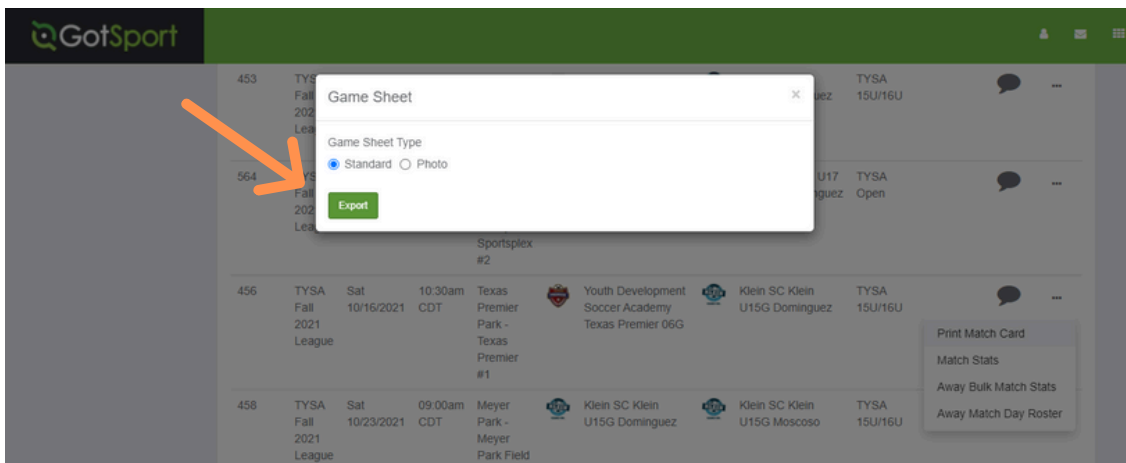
GotSport

453 TYSA Fall 2021 League uez TYSA 15U/16U

Game Sheet ×

Game Sheet Type

Standard Photo

Export

564 TYSA Fall 2021 League Sportsplex #2 U17 nguez TYSA Open

456 TYSA Fall 2021 League Sat 10/16/2021 10:30am CDT Texas Premier Park - Texas Premier #1 Youth Development Soccer Academy Texas Premier 06G Klein SC Klein U15G Dominguez TYSA 15U/16U

Print Match Card
Match Stats
Away Bulk Match Stats
Away Match Day Roster

458 TYSA Fall 2021 League Sat 10/23/2021 09:00am CDT Meyer Park - Meyer Park Field Klein SC Klein U15G Dominguez Klein SC Klein U15G Moscoso TYSA 15U/16U